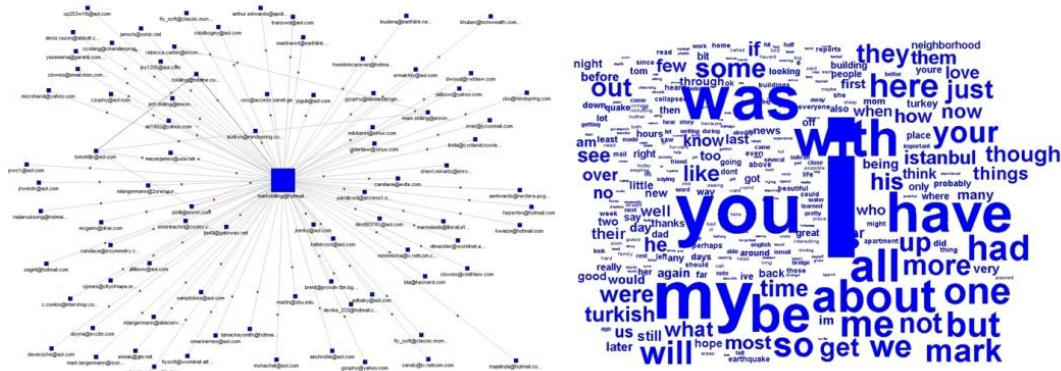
was
with
you
have
my
be
about
all
one
i
had
your
here
they
some
out
just
now
me
we
but
mark
so
get
will
not
more
up
his
though
things
istanbul
turkish
were
what
time
like
know
see
over
no
their
well
he
how
when
them
if
love
neighborhood
few
before
night
think
many
very
would
really
us
still
later
most
hope
earthquake
again
back
great
who
place
only
probably
where
being
last
news
thanks
two
day
dad
say
could
right
little
am
through
bit
tom
building
people
first
off
got
too
even
im
did